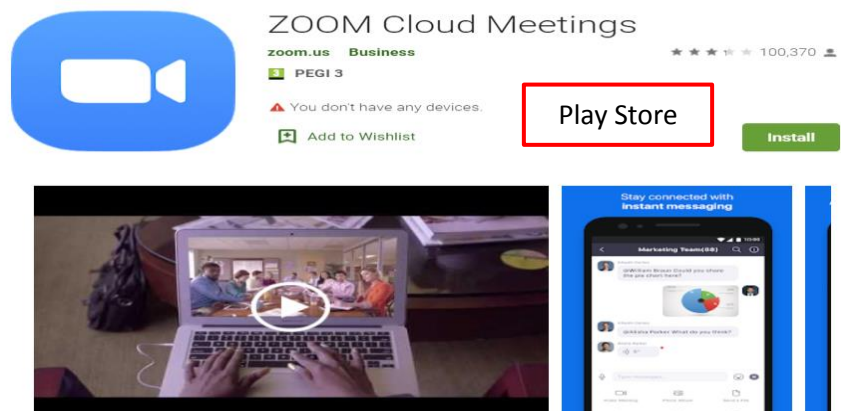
ZOOM Cloud Meetings

zoom.us Business

100,370

3 PEGI 3

You don't have any devices.

Add to Wishlist

Play Store

Install

Stay connected with instant messaging

Marketing Team(88)

@William Braun Could you share the pie chart here?

@Alisha Parker What do you think?